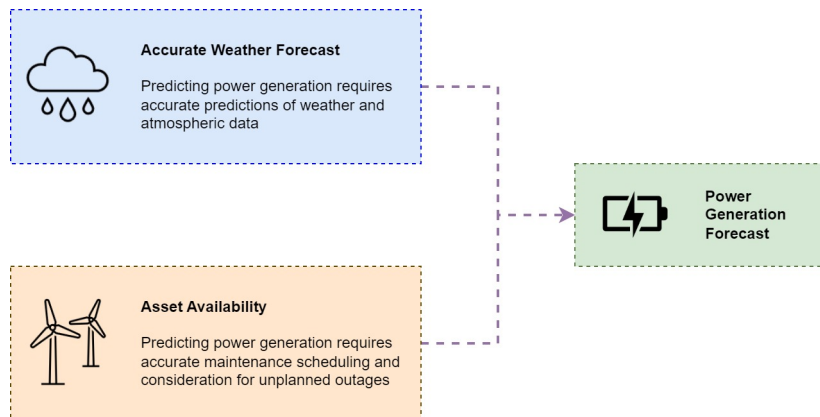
Accurate Weather Forecast

Predicting power generation requires accurate predictions of weather and atmospheric data

Power Generation Forecast

Asset Availability

Predicting power generation requires accurate maintenance scheduling and consideration for unplanned outages